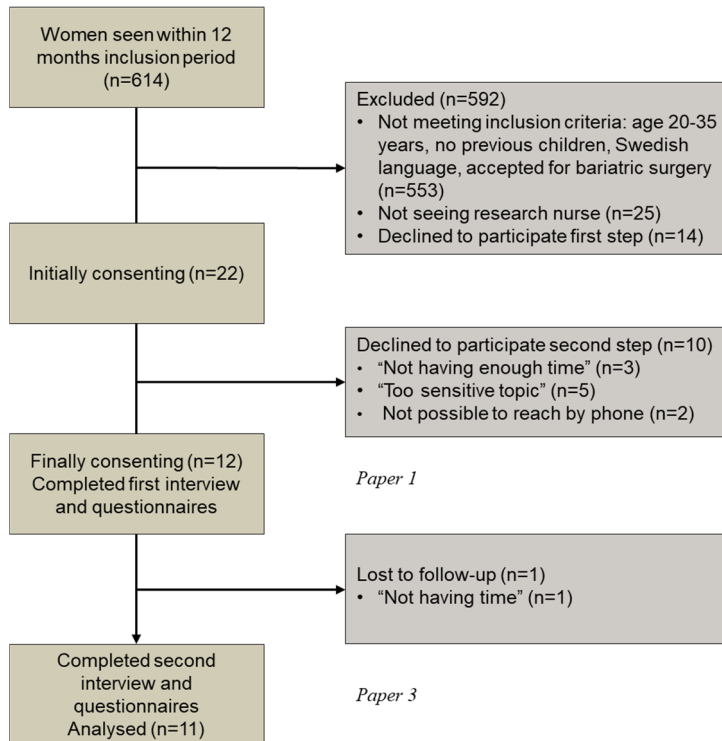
Women seen within 12 months inclusion period (n=614)

Excluded (n=592)
• Not meeting inclusion criteria: age 20-35 years, no previous children, Swedish language, accepted for bariatric surgery (n=553)
• Not seeing research nurse (n=25)
• Declined to participate first step (n=14)

Initially consenting (n=22)

Declined to participate second step (n=10)
• “Not having enough time” (n=3)
• “Too sensitive topic” (n=5)
• Not possible to reach by phone (n=2)

Finally consenting (n=12) Completed first interview and questionnaires

Paper 1

Lost to follow-up (n=1)
• “Not having time” (n=1)

Completed second interview and questionnaires Analysed (n=11)

Paper 3